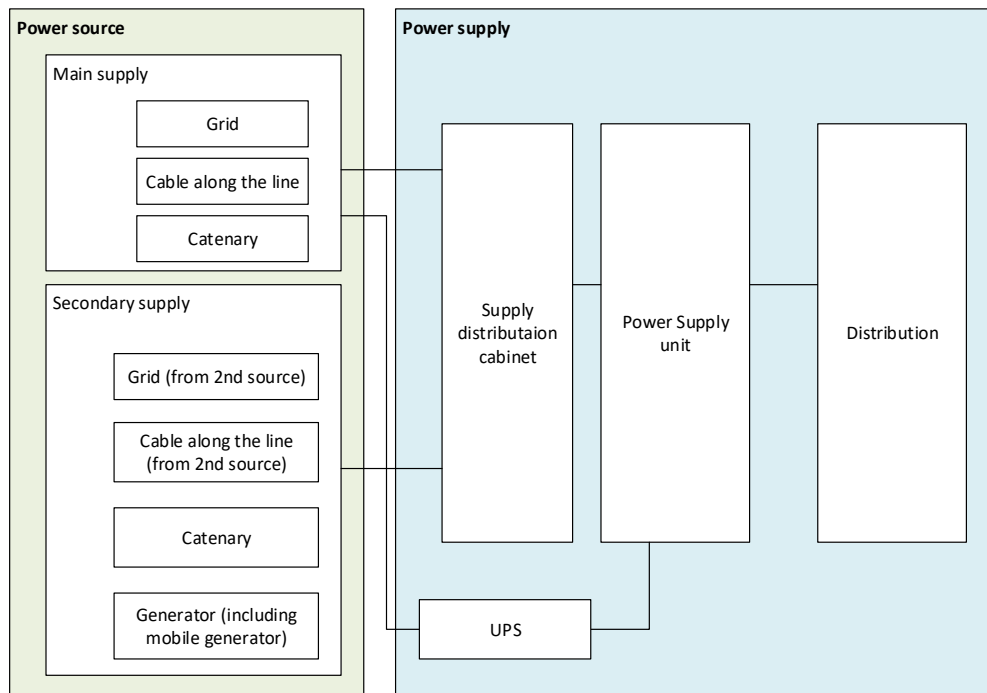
Power source

Main supply

Grid

Cable along the line

Catenary

Secondary supply

Grid (from 2nd source)

Cable along the line (from 2nd source)

Catenary

Generator (including mobile generator)

Power supply

Supply distributaion cabinet

Power Supply unit

Distribution

UPS